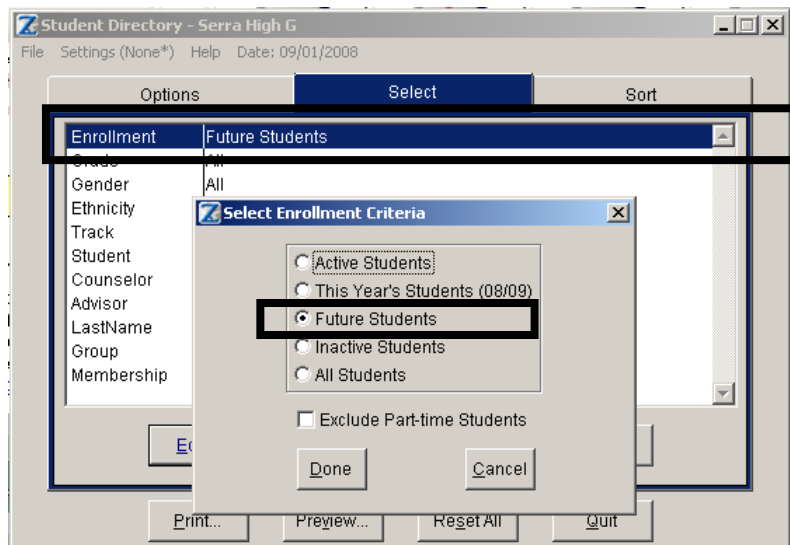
Student Directory - Serra High G
File Settings (None*) Help Date: 09/01/2008

Options
Select
Sort

| | |
|---|---|
| Enrollment | Future Students |
| Grade | All |
| Gender | All |
| Ethnicity | |
| Track | |
| Student | |
| Counselor | |
| Advisor | |
| LastName | |
| Group | |
| Membership | |

Select Enrollment Criteria

Active Students
This Year's Students (08/09)
Future Students
Inactive Students
All Students

Exclude Part-time Students

Done
Cancel

E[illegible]

Print...
Preview...
Reset All
Quit